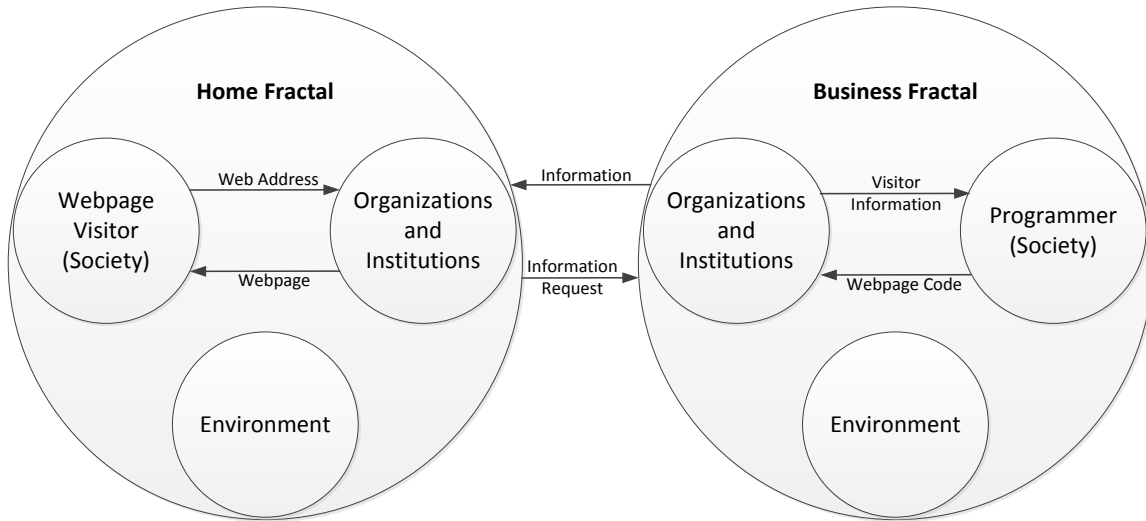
Home Fractal

Business Fractal

Webpage Visitor (Society)

Web Address

Webpage

Organizations and Institutions

Information

Information Request

Organizations and Institutions

Visitor Information

Webpage Code

Programmer (Society)

Environment

Environment